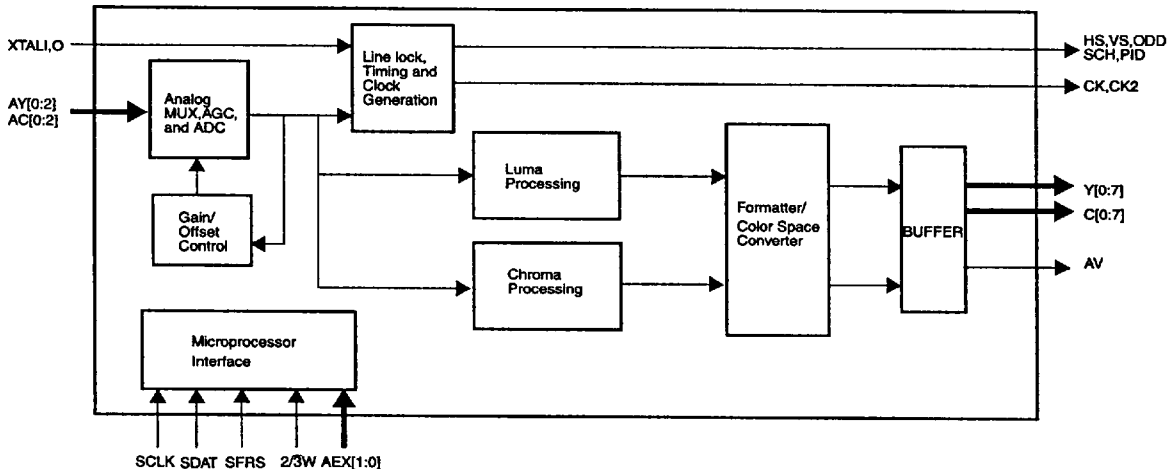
XTALI,O

AY[0:2]
AC[0:2]

Analog MUX,AGC, and ADC

Line lock, Timing and Clock Generation

HS,VS,ODD
SCH,PID

CK,CK2

Luma Processing

Gain/ Offset Control

Chroma Processing

Formatter/ Color Space Converter

BUFFER

Y[0:7]
C[0:7]
AV

Microprocessor Interface

SCLK SDAT SFRS 2/3W AEX[1:0]